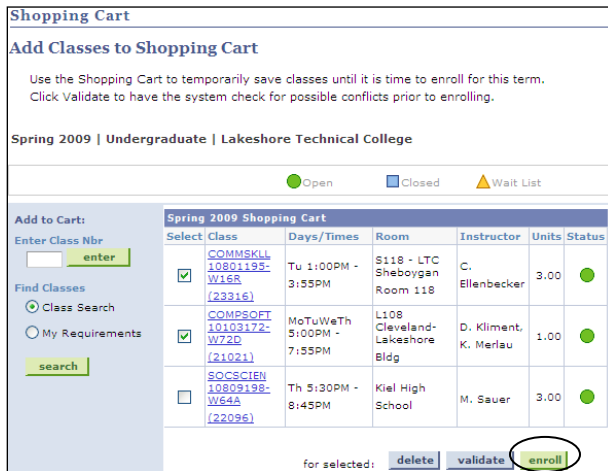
Shopping Cart

Add Classes to Shopping Cart

Use the Shopping Cart to temporarily save classes until it is time to enroll for this term. Click Validate to have the system check for possible conflicts prior to enrolling.

Spring 2009 | Undergraduate | Lakeshore Technical College

Open Closed Wait List

Add to Cart:
Enter Class Nbr
enter
Find Classes
Class Search
My Requirements
search

Spring 2009 Shopping Cart

| Select | Class | Days/Times | Room | Instructor | Units | Status |
|---|---|---|---|---|---|---|
| ☑ | COMMSKLL 10801195-W16R (23316) | Tu 1:00PM - 3:55PM | S118 - LTC Sheboygan Room 118 | C. Ellenbecker | 3.00 | |
| ☑ | COMPSOFT 10103172-W72D (21021) | MoTuWeTh 5:00PM - 7:55PM | L108 Cleveland-Lakeshore Bldg | D. Kliment, K. Merlau | 1.00 | |
| ☐ | SOCSCIEN 10809198-W64A (22096) | Th 5:30PM - 8:45PM | Kiel High School | M. Sauer | 3.00 | |

for selected: delete validate enroll